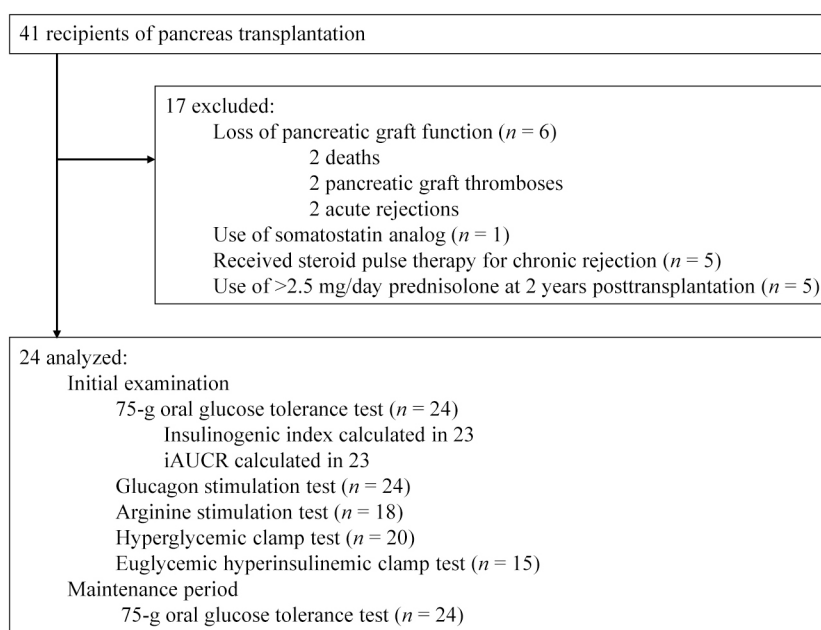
41 recipients of pancreas transplantation

17 excluded:
Loss of pancreatic graft function ($n$ = 6)
2 deaths
2 pancreatic graft thromboses
2 acute rejections
Use of somatostatin analog ($n$ = 1)
Received steroid pulse therapy for chronic rejection ($n$ = 5)
Use of >2.5 mg/day prednisolone at 2 years posttransplantation ($n$ = 5)

24 analyzed:
Initial examination
75-g oral glucose tolerance test ($n$ = 24)
Insulinogenic index calculated in 23
iAUCR calculated in 23
Glucagon stimulation test ($n$ = 24)
Arginine stimulation test ($n$ = 18)
Hyperglycemic clamp test ($n$ = 20)
Euglycemic hyperinsulinemic clamp test ($n$ = 15)
Maintenance period
75-g oral glucose tolerance test ($n$ = 24)